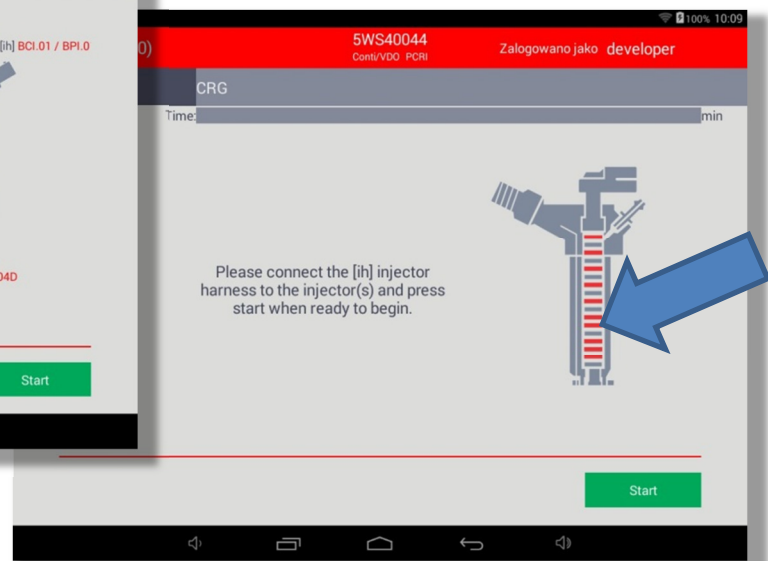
[ih] BCI.01 / BPI.0

04D

Start

100% 10:09

0)

5WS40044
Conti/VDO PCRI

Zalogowano jako developer

CRG

Time:

min

Please connect the [ih] injector harness to the injector(s) and press start when ready to begin.

Start